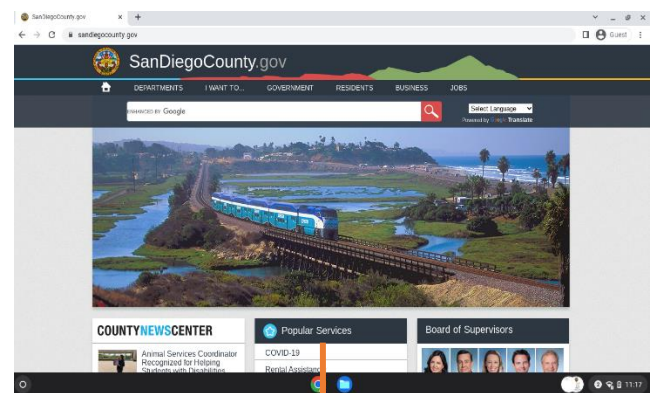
SanDiegoCounty.gov × +

sandiegocounty.gov

Guest

SanDiegoCounty.gov

DEPARTMENTS I WANT TO... GOVERNMENT RESIDENTS BUSINESS JOBS

ENHANCED BY Google

Select Language

Powered by Google Translate

COUNTYNEWSCENTER

Animal Services Coordinator Recognized for Helping Students with Disabilities

Popular Services

COVID-19

Rental Assistan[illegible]

Board of Supervisors

11:17